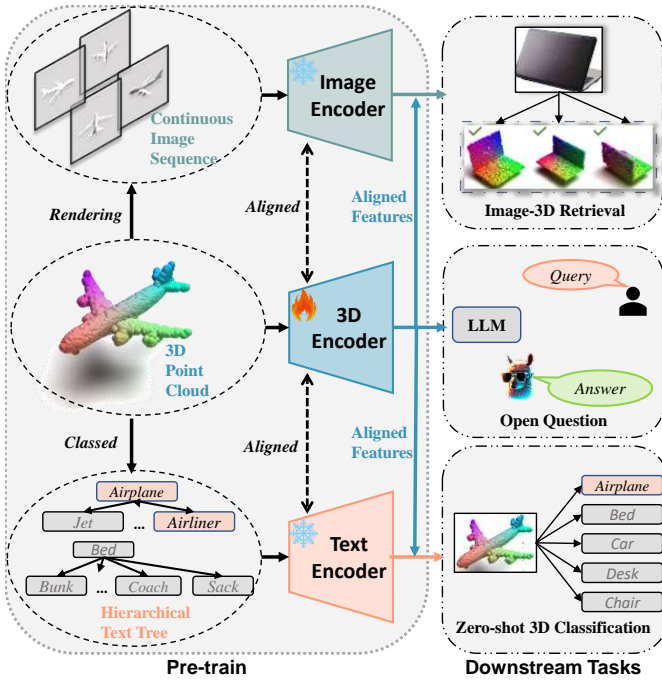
Continuous Image Sequence

Rendering

3D Point Cloud

Classed

Airplane

Jet

...

Airliner

Bed

Bunk

...

Coach

Sack

Hierarchical Text Tree

Image Encoder

Aligned

3D Encoder

Aligned

Text Encoder

Aligned Features

Aligned Features

Image-3D Retrieval

Query

LLM

Answer

Open Question

Airplane

Bed

Car

Desk

Chair

Zero-shot 3D Classification

Pre-train

Downstream Tasks